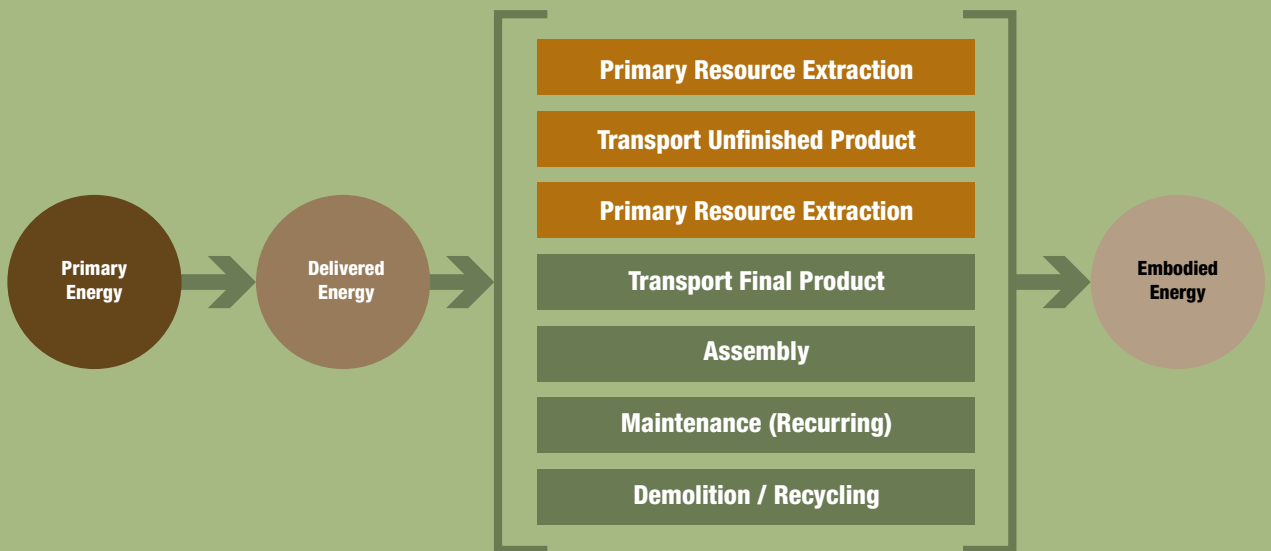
Primary Energy

Delivered Energy

Primary Resource Extraction

Transport Unfinished Product

Primary Resource Extraction

Transport Final Product

Assembly

Maintenance (Recurring)

Demolition / Recycling

Embodied Energy